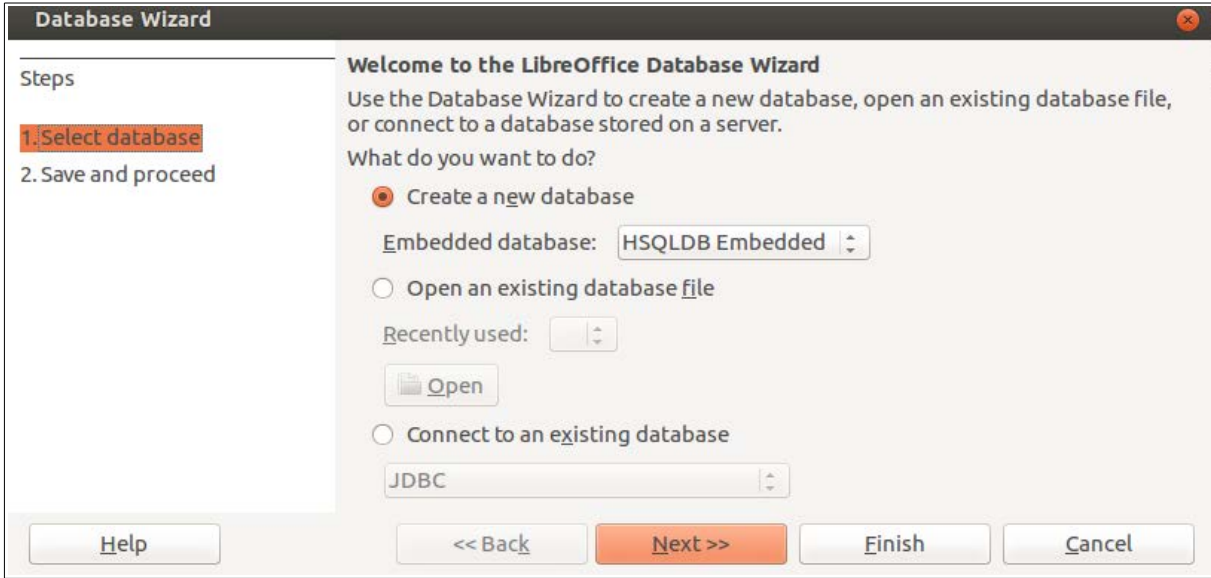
Database Wizard

Steps

1. Select database
2. Save and proceed

Welcome to the LibreOffice Database Wizard

Use the Database Wizard to create a new database, open an existing database file, or connect to a database stored on a server.

What do you want to do?

Create a new database

Embedded database: HSQLDB Embedded

Open an existing database file

Recently used:

Open

Connect to an existing database

JDBC

Help

<< Back

Next >>

Finish

Cancel